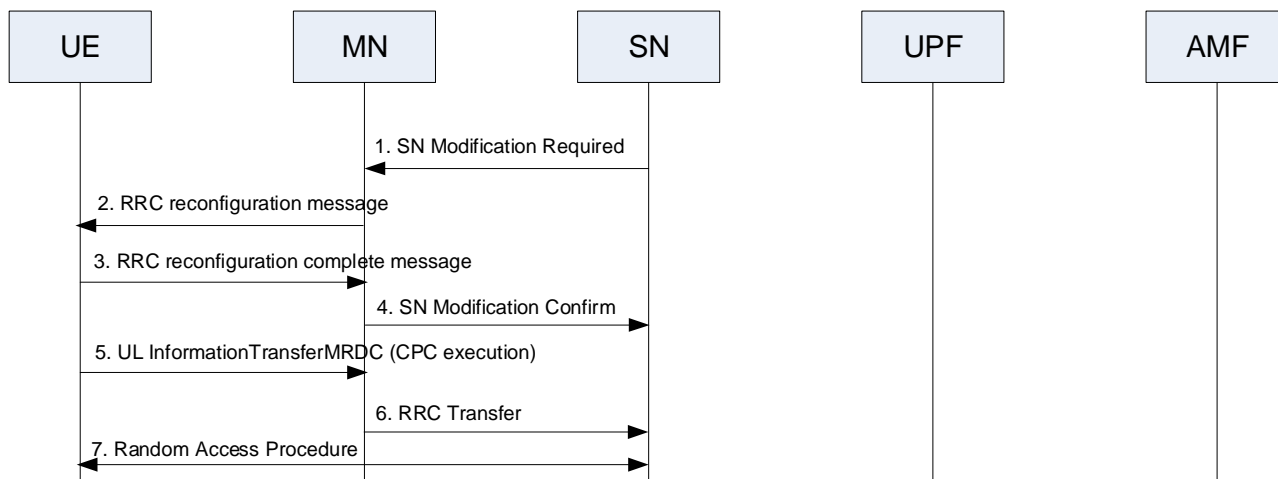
UE

MN

SN

UPF

AMF

1. SN Modification Required

2. RRC reconfiguration message

3. RRC reconfiguration complete message

4. SN Modification Confirm

5. UL InformationTransferMRDC (CPC execution)

6. RRC Transfer

7. Random Access Procedure